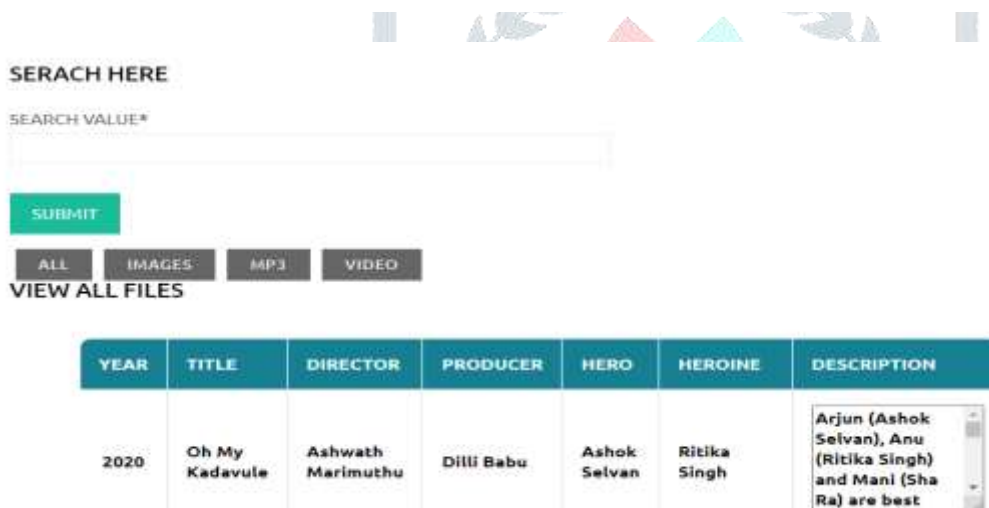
SERACH HERE

SEARCH VALUE*

SUBMIT

ALL IMAGES MP3 VIDEO

VIEW ALL FILES

| YEAR | TITLE | DIRECTOR | PRODUCER | HERO | HEROINE | DESCRIPTION |
|---|---|---|---|---|---|---|
| 2020 | Oh My Kadavule | Ashwath Marimuthu | Dilli Babu | Ashok Selvan | Ritika Singh | Arjun (Ashok Selvan), Anu (Ritika Singh) and Mani (Sha Ra) are best |